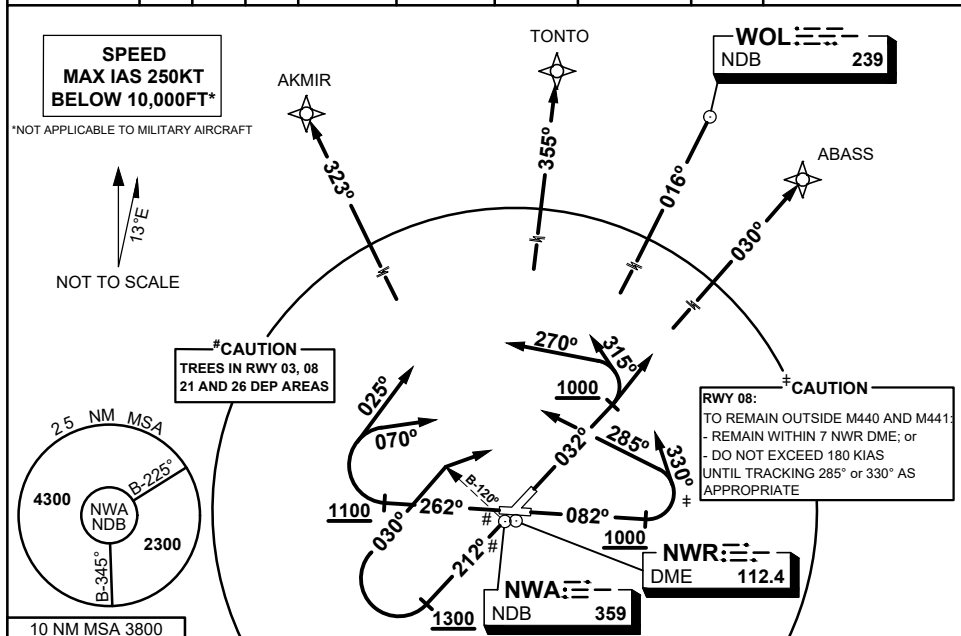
SPEED
MAX IAS 250KT
BELOW 10,000FT*

*NOT APPLICABLE TO MILITARY AIRCRAFT

13°E

NOT TO SCALE

AKMIR

TONTO

WOL
NDB 239

ABASS

323°

355°

016°

030°

#CAUTION
TREES IN RWY 03, 08 21 AND 26 DEP AREAS

270°

315°

1000

025°

070°

032°

285°

330°

‡CAUTION
RWY 08:
TO REMAIN OUTSIDE M440 AND M441:
- REMAIN WITHIN 7 NWR DME; or
- DO NOT EXCEED 180 KIAS
UNTIL TRACKING 285° or 330° AS APPROPRIATE

‡

25 NM MSA

B-225°

4300

NWA NDB

2300

B-345°

B-120°

1100

262°

#

#

082°

1000

030°

212°

1300

NWR
DME 112.4

NWA
NDB 359

10 NM MSA 3800